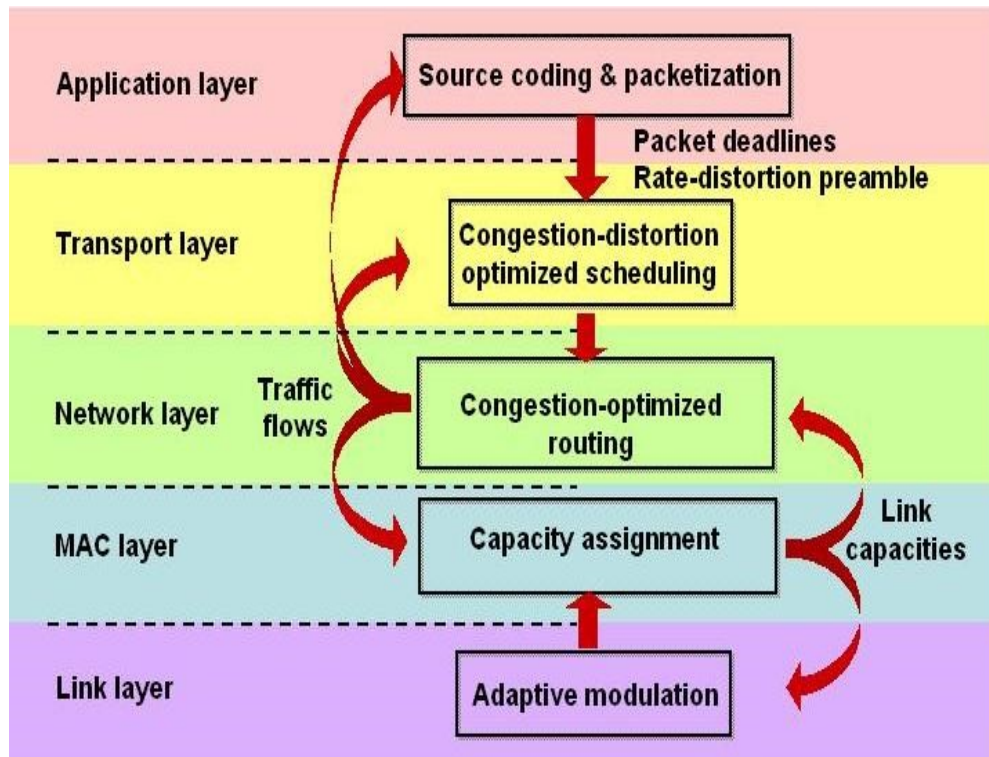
Application layer

Source coding & packetization

Packet deadlines
Rate-distortion preamble

Transport layer

Congestion-distortion optimized scheduling

Network layer

Traffic flows

Congestion-optimized routing

MAC layer

Capacity assignment

Link capacities

Link layer

Adaptive modulation